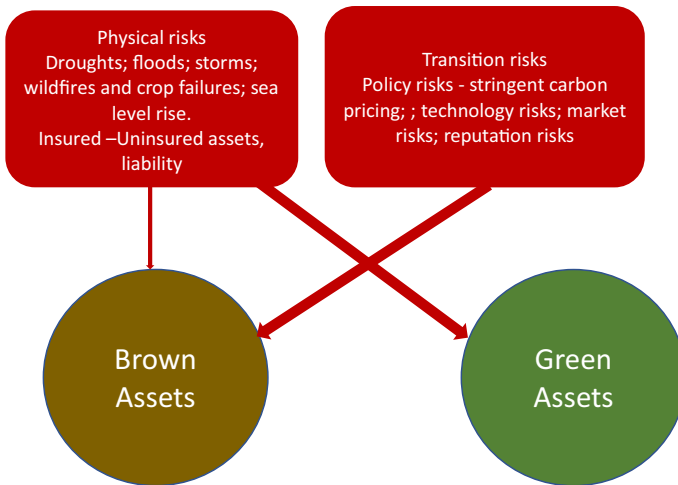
Physical risks
Droughts; floods; storms; wildfires and crop failures; sea level rise.
Insured –Uninsured assets, liability

Transition risks
Policy risks - stringent carbon pricing; ; technology risks; market risks; reputation risks

Brown Assets

Green Assets